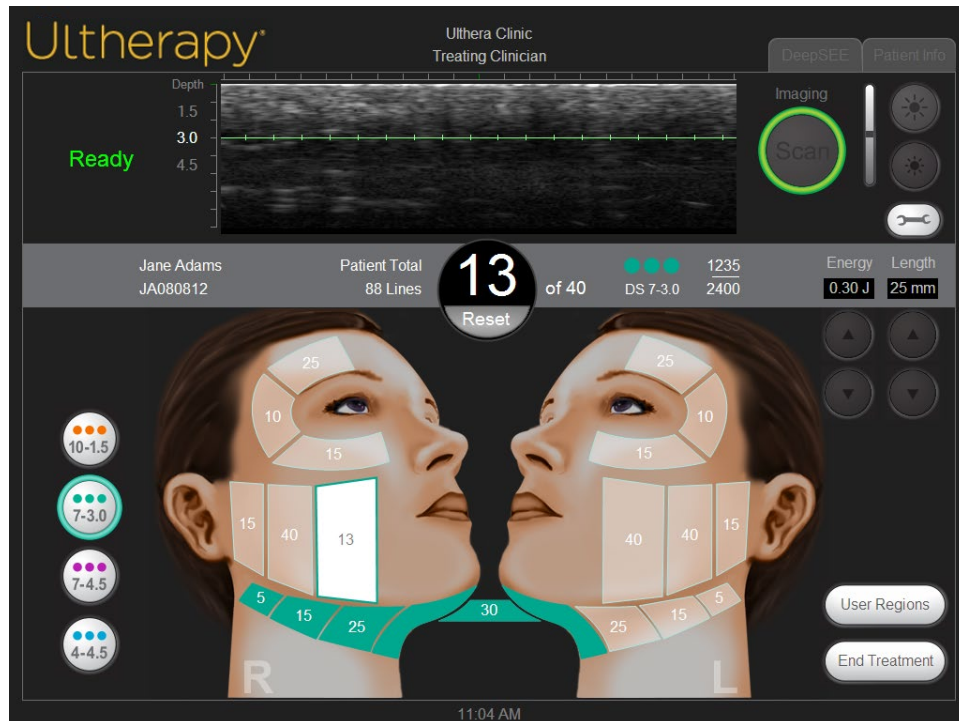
Ultherapy®

Ulthera Clinic
Treating Clinician

DeepSEE | Patient Info

Depth
1.5
3.0
4.5

Ready

Imaging
Scan

Jane Adams
JA080812

Patient Total
88 Lines

13
Reset

of 40

DS 7-3.0

1235
2400

Energy
0.30 J

Length
25 mm

10-1.5
7-3.0
7-4.5
4-4.5

25
10
15
15
40
13
5
15
25
30

25
10
15
40
40
15
25
15
5

R
L

User Regions
End Treatment

11:04 AM